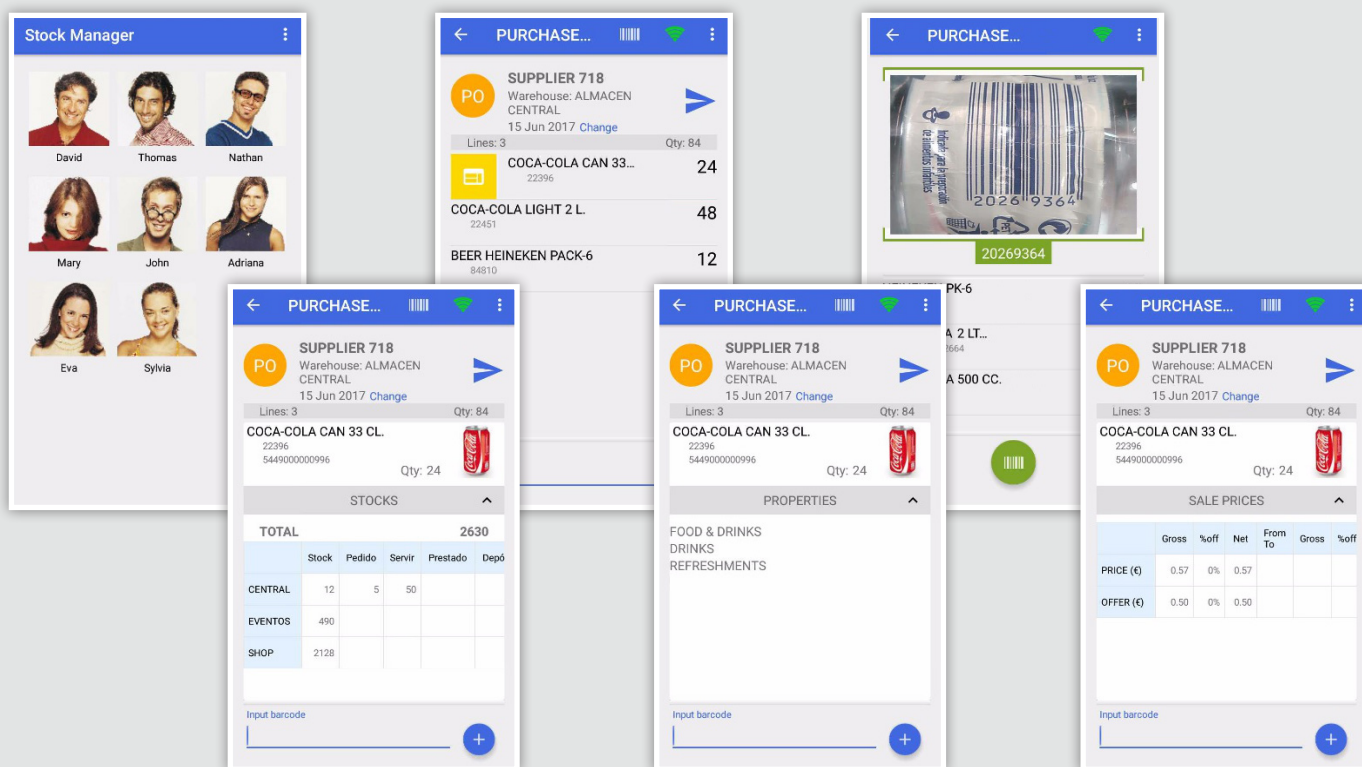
Stock Manager

David
Thomas
Nathan
Mary
John
Adriana
Eva
Sylvia

PURCHASE...

PO
SUPPLIER 718
Warehouse: ALMACEN CENTRAL
15 Jun 2017 Change
Lines: 3 Qty: 84
COCA-COLA CAN 33... 24
22396
COCA-COLA LIGHT 2 L. 48
22451
BEER HEINEKEN PACK-6 12
84810

PURCHASE...

20269364
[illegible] PK-6
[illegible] A 2 LT...
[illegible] 664
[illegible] A 500 CC.

PURCHASE...

PO
SUPPLIER 718
Warehouse: ALMACEN CENTRAL
15 Jun 2017 Change
Lines: 3 Qty: 84
COCA-COLA CAN 33 CL.
22396
5449000000996
Qty: 24
STOCKS
TOTAL 2630

| | Stock | Pedido | Servir | Prestado | Depó |
|---|---|---|---|---|---|
| CENTRAL | 12 | 5 | 50 | | |
| EVENTOS | 490 | | | | |
| SHOP | 2128 | | | | |

Input barcode

PURCHASE...

PO
SUPPLIER 718
Warehouse: ALMACEN CENTRAL
15 Jun 2017 Change
Lines: 3 Qty: 84
COCA-COLA CAN 33 CL.
22396
5449000000996
Qty: 24
PROPERTIES
FOOD & DRINKS
DRINKS
REFRESHMENTS

Input barcode

PURCHASE...

PO
SUPPLIER 718
Warehouse: ALMACEN CENTRAL
15 Jun 2017 Change
Lines: 3 Qty: 84
COCA-COLA CAN 33 CL.
22396
5449000000996
Qty: 24
SALE PRICES

| | Gross | %off | Net | From To | Gross | %off |
|---|---|---|---|---|---|---|
| PRICE (€) | 0.57 | 0% | 0.57 | | | |
| OFFER (€) | 0.50 | 0% | 0.50 | | | |

Input barcode